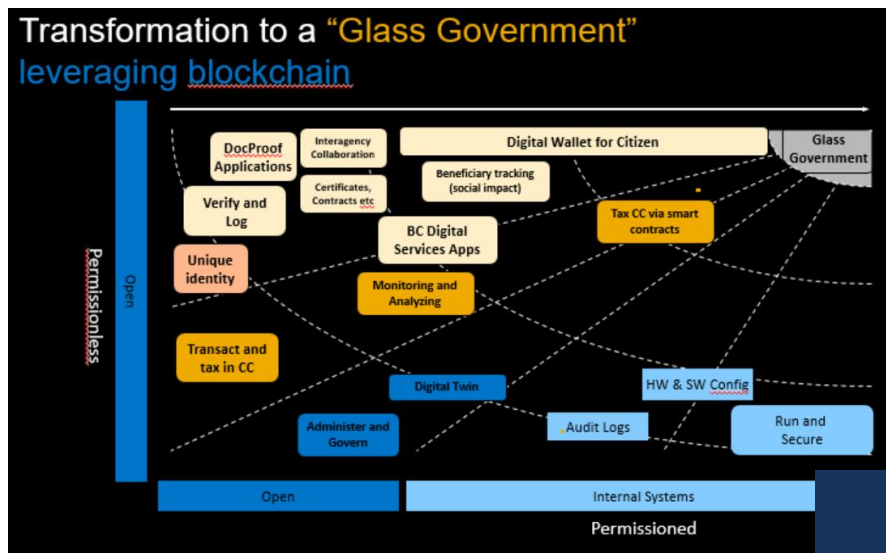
Transformation to a "Glass Government" leveraging blockchain

Permissionless

Open

DocProof Applications

Interagency Collaboration

Digital Wallet for Citizen

Glass Government

Beneficiary tracking (social impact)

Certificates, Contracts etc

Verify and Log

Tax CC via smart contracts

BC Digital Services Apps

Unique identity

Monitoring and Analyzing

Transact and tax in CC

Digital Twin

HW & SW Config

Administer and Govern

Audit Logs

Run and Secure

Open

Internal Systems

Permissioned